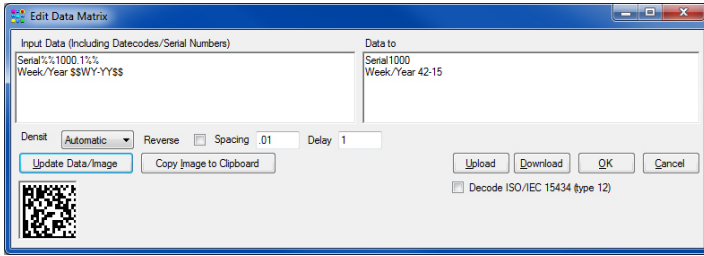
Edit Data Matrix

Input Data (Including Datecodes/Serial Numbers)

Serial%%1000.1%%
Week/Year $$WY-YY$$

Data to

Serial1000
Week/Year 42-15

Densit Automatic Reverse Spacing .01 Delay 1

Update Data/Image Copy Image to Clipboard

Upload Download OK Cancel

Decode ISO/IEC 15434 (type 12)